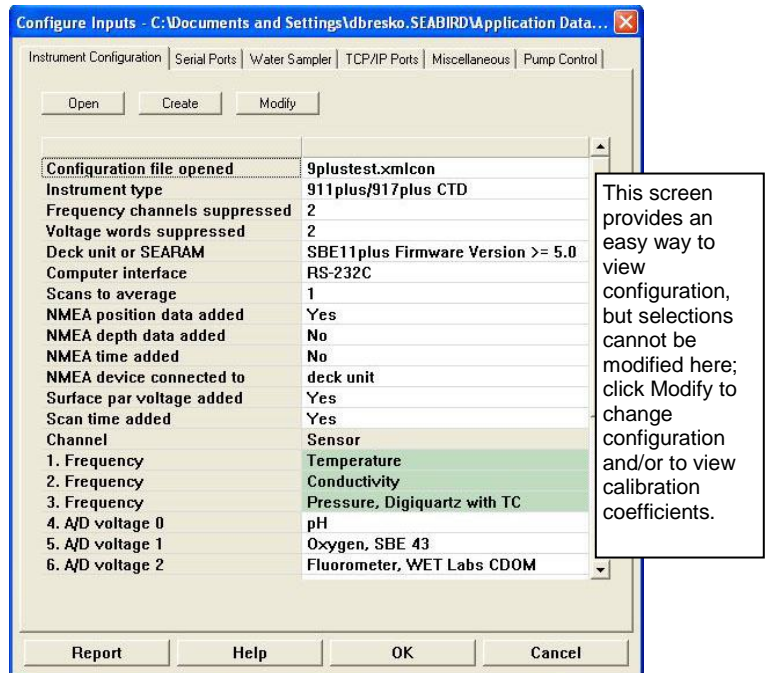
Configure Inputs - C:\Documents and Settings\dbresko.SEABIRD\Application Data...

Instrument Configuration | Serial Ports | Water Sampler | TCP/IP Ports | Miscellaneous | Pump Control

Open Create Modify

| | |
|---|---|
| Configuration file opened | 9plustest.xmlcon |
| Instrument type | 911plus/917plus CTD |
| Frequency channels suppressed | 2 |
| Voltage words suppressed | 2 |
| Deck unit or SEARAM | SBE11plus Firmware Version >= 5.0 |
| Computer interface | RS-232C |
| Scans to average | 1 |
| NMEA position data added | Yes |
| NMEA depth data added | No |
| NMEA time added | No |
| NMEA device connected to | deck unit |
| Surface par voltage added | Yes |
| Scan time added | Yes |
| Channel | Sensor |
| 1. Frequency | Temperature |
| 2. Frequency | Conductivity |
| 3. Frequency | Pressure, Digiquartz with TC |
| 4. A/D voltage 0 | pH |
| 5. A/D voltage 1 | Oxygen, SBE 43 |
| 6. A/D voltage 2 | Fluorometer, WET Labs CDOM |

This screen provides an easy way to view configuration, but selections cannot be modified here; click Modify to change configuration and/or to view calibration coefficients.

Report Help OK Cancel